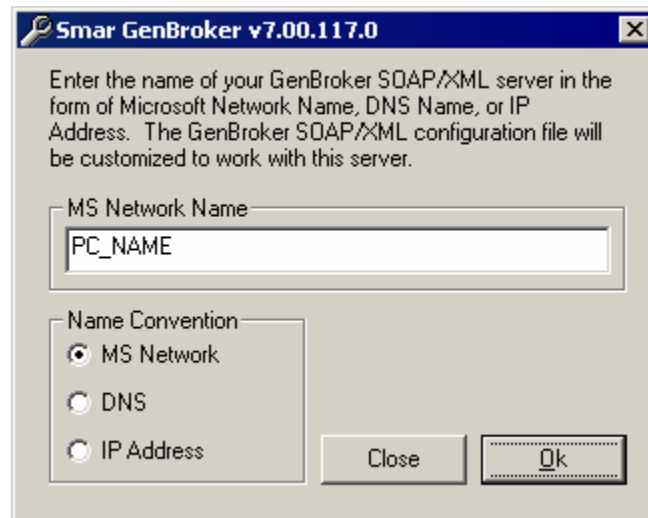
Smar GenBroker v7.00.117.0

Enter the name of your GenBroker SOAP/XML server in the form of Microsoft Network Name, DNS Name, or IP Address. The GenBroker SOAP/XML configuration file will be customized to work with this server.

MS Network Name

PC_NAME

Name Convention

MS Network

DNS

IP Address

Close

Ok